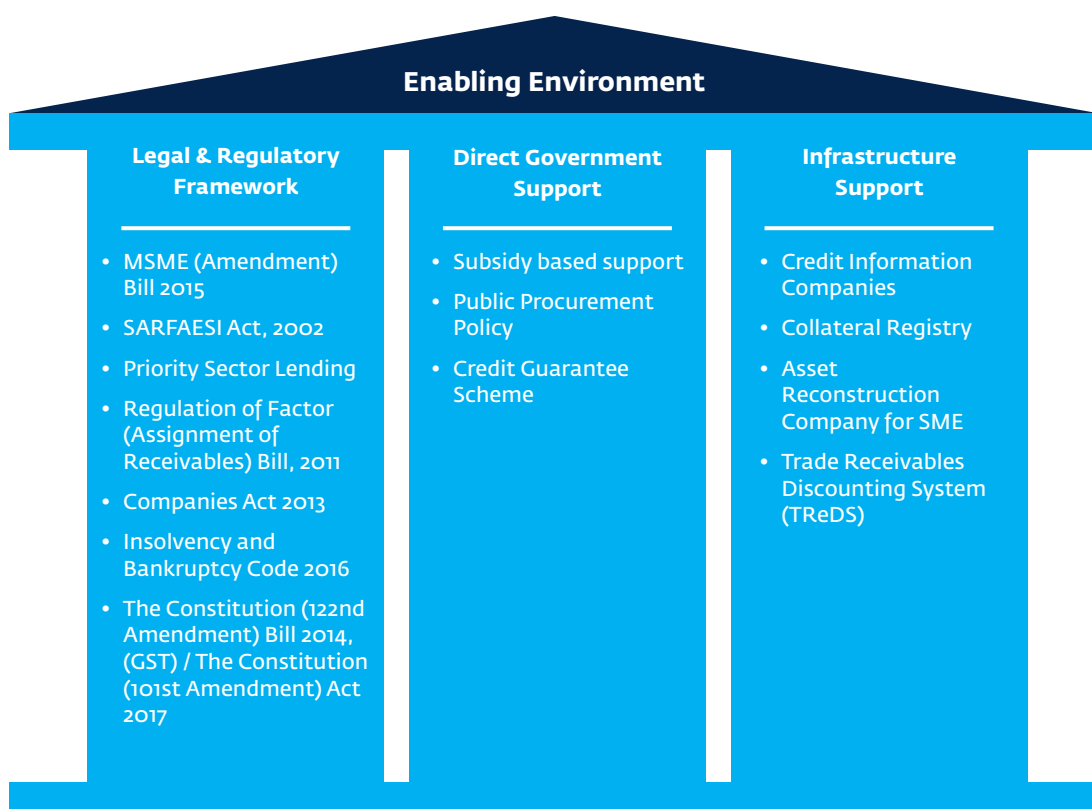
Enabling Environment

Legal & Regulatory Framework

- MSME (Amendment) Bill 2015
- SARFAESI Act, 2002
- Priority Sector Lending
- Regulation of Factor (Assignment of Receivables) Bill, 2011
- Companies Act 2013
- Insolvency and Bankruptcy Code 2016
- The Constitution (122nd Amendment) Bill 2014, (GST) / The Constitution (101st Amendment) Act 2017

Direct Government Support

- Subsidy based support
- Public Procurement Policy
- Credit Guarantee Scheme

Infrastructure Support

- Credit Information Companies
- Collateral Registry
- Asset Reconstruction Company for SME
- Trade Receivables Discounting System (TReDS)